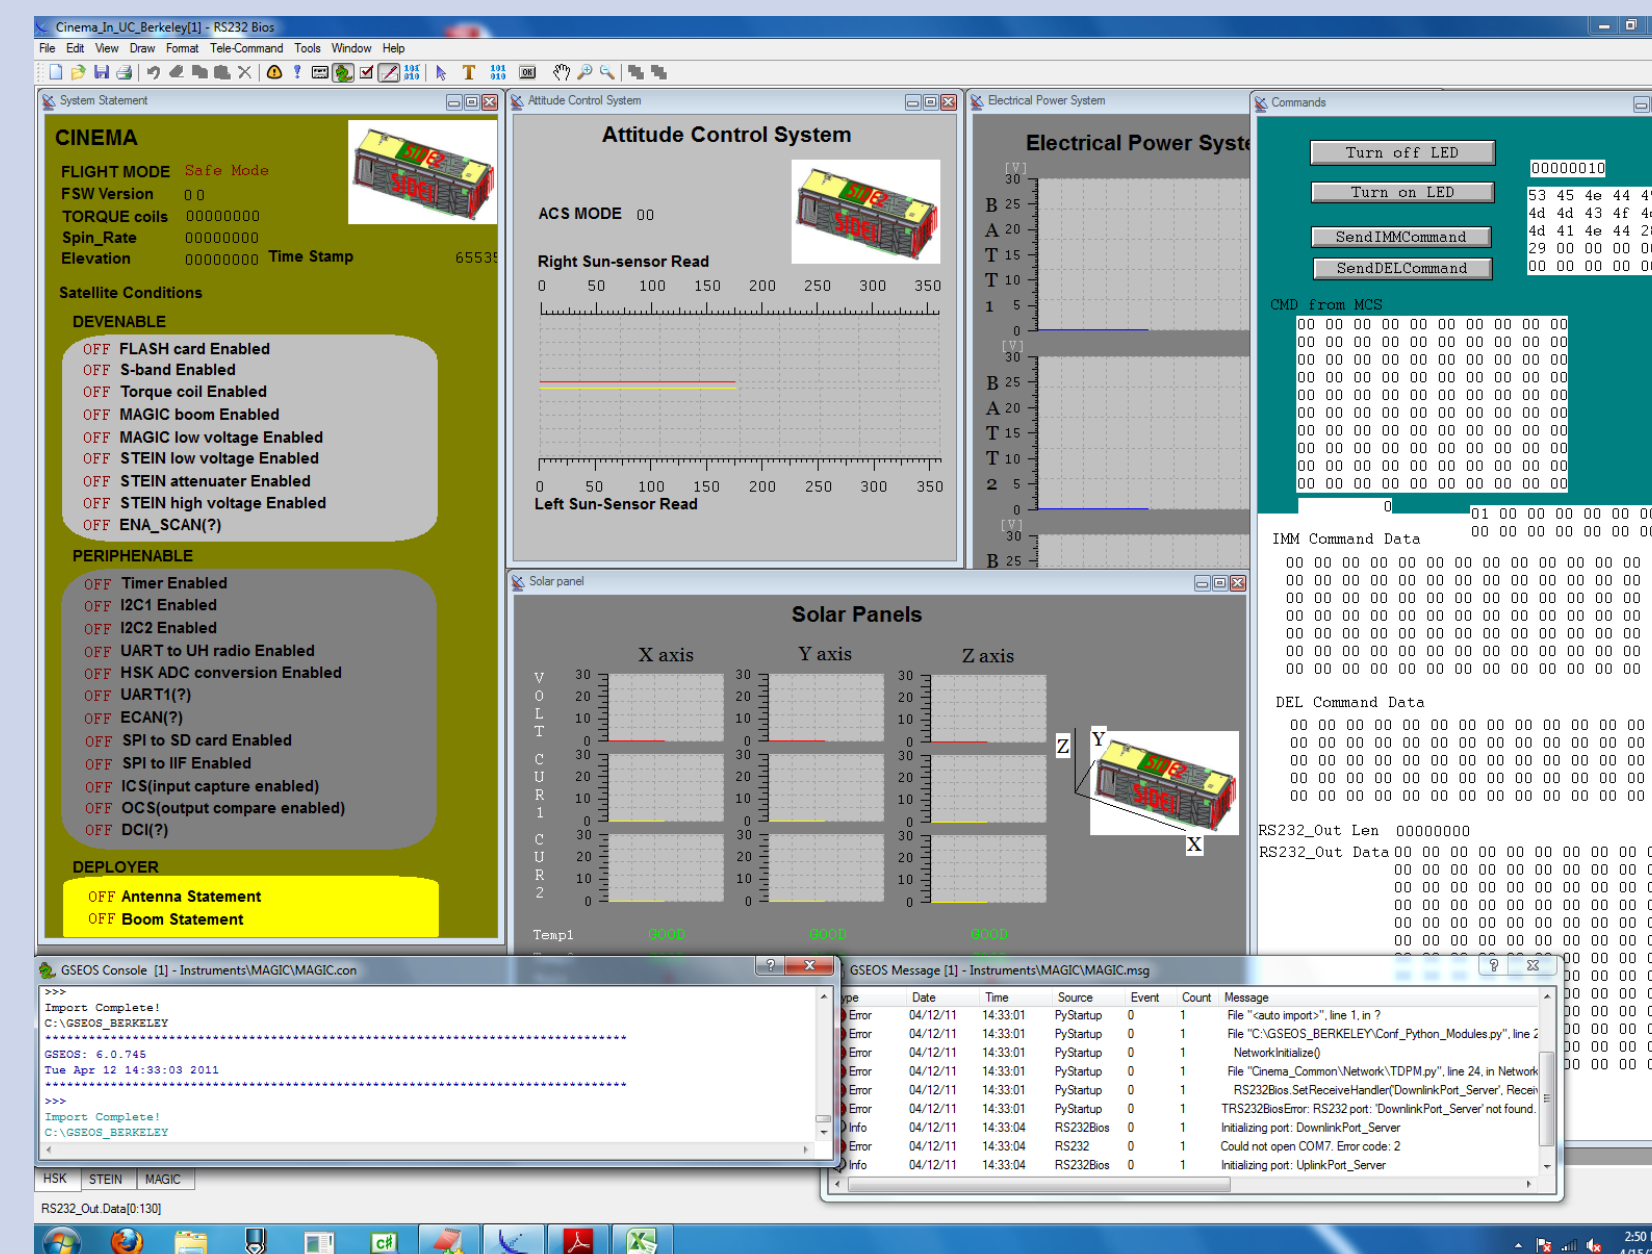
Cinema_In_UC_Berkeley[1] - RS232 Bios

File Edit View Draw Format Tele-Command Tools Window Help

System Statement

CINEMA

FLIGHT MODE Safe Mode
FSW Version 0 0
TORQUE coils 00000000
Spin_Rate 00000000
Elevation 00000000 Time Stamp 65535

Satellite Conditions

DEVENABLE

OFF FLASH card Enabled
OFF S-band Enabled
OFF Torque coil Enabled
OFF MAGIC boom Enabled
OFF MAGIC low voltage Enabled
OFF STEIN low voltage Enabled
OFF STEIN attenuater Enabled
OFF STEIN high voltage Enabled
OFF ENA_SCAN(?)

PERIPHENABLE

OFF Timer Enabled
OFF I2C1 Enabled
OFF I2C2 Enabled
OFF UART to UH radio Enabled
OFF HSK ADC conversion Enabled
OFF UART1(?)
OFF ECAN(?)
OFF SPI to SD card Enabled
OFF SPI to IIF Enabled
OFF ICS(input capture enabled)
OFF OCS(output compare enabled)
OFF DCI(?)

DEPLOYER

OFF Antenna Statement
OFF Boom Statement

Attitude Control System

Attitude Control System

ACS MODE 00

Right Sun-sensor Read
0 50 100 150 200 250 300 350

0 50 100 150 200 250 300 350
Left Sun-Sensor Read

Electrical Power System

Electrical Power Syste

[V] 30 25 20 15 10 5 0
BATT 1
[V] 30 25 20 15 10 5 0
BATT 2
[V] 30
B 25

Commands

Turn off LED
Turn on LED
SendIMMCommand
SendDELCommand

00000010

53 45 4e 44 4
4d 4d 43 4f 4
4d 41 4e 44 2
29 00 00 00 0
00 00 00 00 0

CMD from MCS
00 00 00 00 00 00 00 00 00 00
00 00 00 00 00 00 00 00 00 00
00 00 00 00 00 00 00 00 00 00
00 00 00 00 00 00 00 00 00 00
00 00 00 00 00 00 00 00 00 00
00 00 00 00 00 00 00 00 00 00
00 00 00 00 00 00 00 00 00 00
00 00 00 00 00 00 00 00 00 00
00 00 00 00 00 00 00 00 00 00
00 00 00 00 00 00 00 00 00 00

0
01 00 00 00 00 0
00 00 00 00 00 0

IMM Command Data
00 00 00 00 00 00 00 00 00 00 00 00 00
00 00 00 00 00 00 00 00 00 00 00 00 00
00 00 00 00 00 00 00 00 00 00 00 00 00
00 00 00 00 00 00 00 00 00 00 00 00 00
00 00 00 00 00 00 00 00 00 00 00 00 00
00 00 00 00 00 00 00 00 00 00 00 00 00
00 00 00 00 00 00 00 00 00 00 00 00 00

DEL Command Data
00 00 00 00 00 00 00 00 00 00 00 00 00
00 00 00 00 00 00 00 00 00 00 00 00 00
00 00 00 00 00 00 00 00 00 00 00 00 00
00 00 00 00 00 00 00 00 00 00 00 00 00
00 00 00 00 00 00 00 00 00 00 00 00 00

RS232_Out Len 00000000
RS232_Out Data 00 00 00 00 00 00 00 00 00 00 00 00 00

Solar panel

Solar Panels

X axis Y axis Z axis
VOLT 30 20 10 0
CUR1 30 20 10 0
CUR2 30 20 10 0
Z Y X

Temp1 GOOD GOOD GOOD

GSEOS Console [1] - Instruments\MAGIC\MAGIC.con
>>>
Import Complete!
C:\GSEOS_BERKELEY
****************************************************************
GSEOS: 6.0.745
Tue Apr 12 14:33:03 2011
****************************************************************
>>>
Import Complete!
C:\GSEOS_BERKELEY

GSEOS Message [1] - Instruments\MAGIC\MAGIC.msg

| ype | Date | Time | Source | Event | Count | Message |
|---|---|---|---|---|---|---|
| Error | 04/12/11 | 14:33:01 | PyStartup | 0 | 1 | File "<auto import>", line 1, in ? |
| Error | 04/12/11 | 14:33:01 | PyStartup | 0 | 1 | File "C:\GSEOS_BERKELEY\Conf_Python_Modules.py", line 2 |
| Error | 04/12/11 | 14:33:01 | PyStartup | 0 | 1 | NetworkInitialize() |
| Error | 04/12/11 | 14:33:01 | PyStartup | 0 | 1 | File "Cinema_Common\Network\TDPM.py", line 24, in Network |
| Error | 04/12/11 | 14:33:01 | PyStartup | 0 | 1 | RS232Bios.SetReceiveHandler('DownlinkPort_Server', Receiv |
| Error | 04/12/11 | 14:33:01 | PyStartup | 0 | 1 | TRS232BiosError: RS232 port: 'DownlinkPort_Server' not found. |
| Info | 04/12/11 | 14:33:04 | RS232Bios | 0 | 1 | Initializing port: DownlinkPort_Server |
| Error | 04/12/11 | 14:33:04 | RS232 | 0 | 1 | Could not open COM7. Error code: 2 |
| Info | 04/12/11 | 14:33:04 | RS232Bios | 0 | 1 | Initializing port: UplinkPort_Server |

HSK STEIN MAGIC

RS232_Out.Data[0:130]

2:50